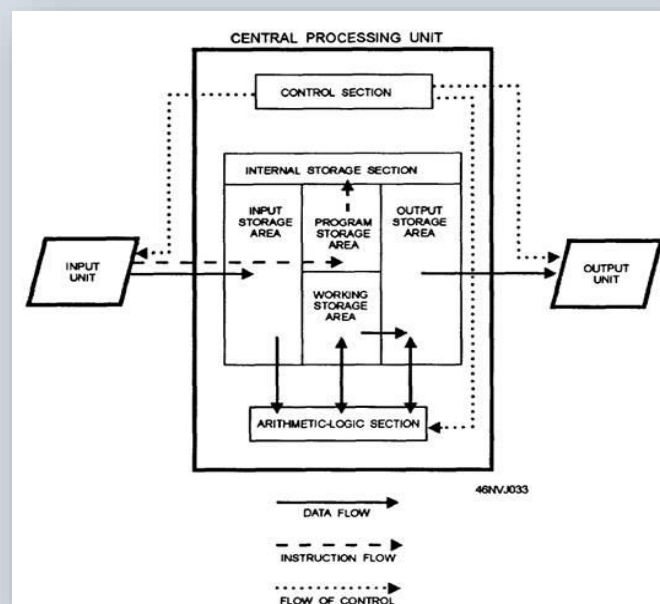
CENTRAL PROCESSING UNIT

CONTROL SECTION

INTERNAL STORAGE SECTION

INPUT STORAGE AREA

PROGRAM STORAGE AREA

OUTPUT STORAGE AREA

WORKING STORAGE AREA

INPUT UNIT

OUTPUT UNIT

ARITHMETIC-LOGIC SECTION

46NVJ033

DATA FLOW

INSTRUCTION FLOW

FLOW OF CONTROL